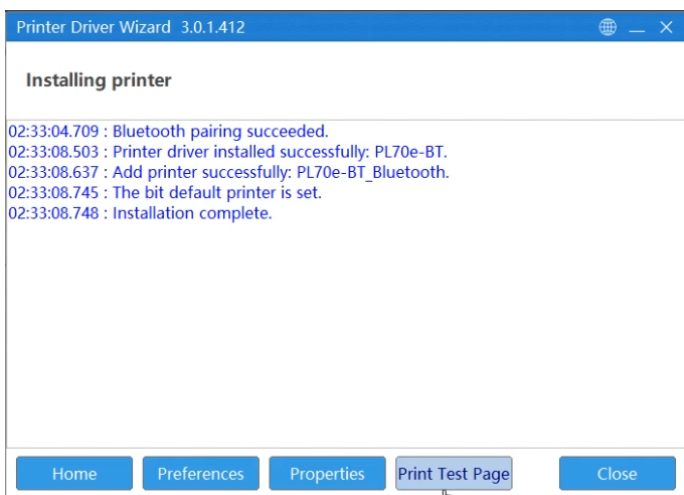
Printer Driver Wizard 3.0.1.412

Installing printer

02:33:04.709 : Bluetooth pairing succeeded.
02:33:08.503 : Printer driver installed successfully: PL70e-BT.
02:33:08.637 : Add printer successfully: PL70e-BT_Bluetooth.
02:33:08.745 : The bit default printer is set.
02:33:08.748 : Installation complete.

Home
Preferences
Properties
Print Test Page
Close